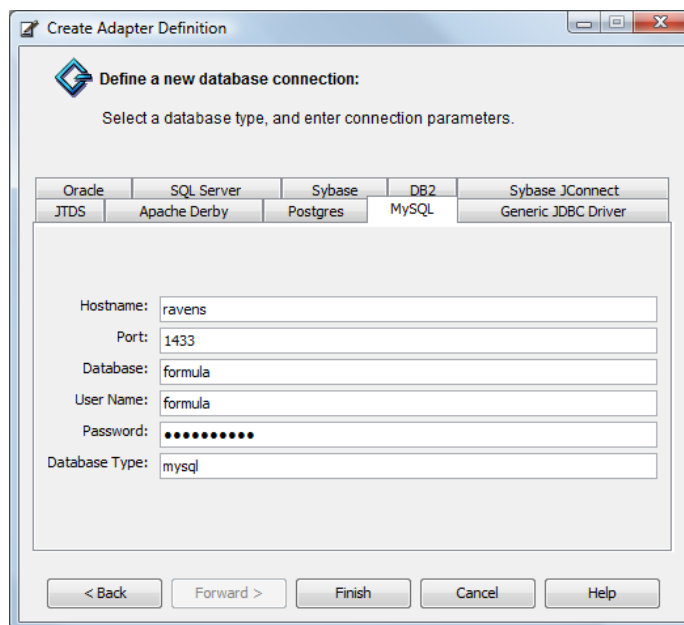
Create Adapter Definition

Define a new database connection:

Select a database type, and enter connection parameters.

Oracle
SQL Server
Sybase
DB2
Sybase JConnect
JTDS
Apache Derby
Postgres
MySQL
Generic JDBC Driver

Hostname: ravens
Port: 1433
Database: formula
User Name: formula
Password: ●●●●●●●●●●
Database Type: mysql

< Back
Forward >
Finish
Cancel
Help